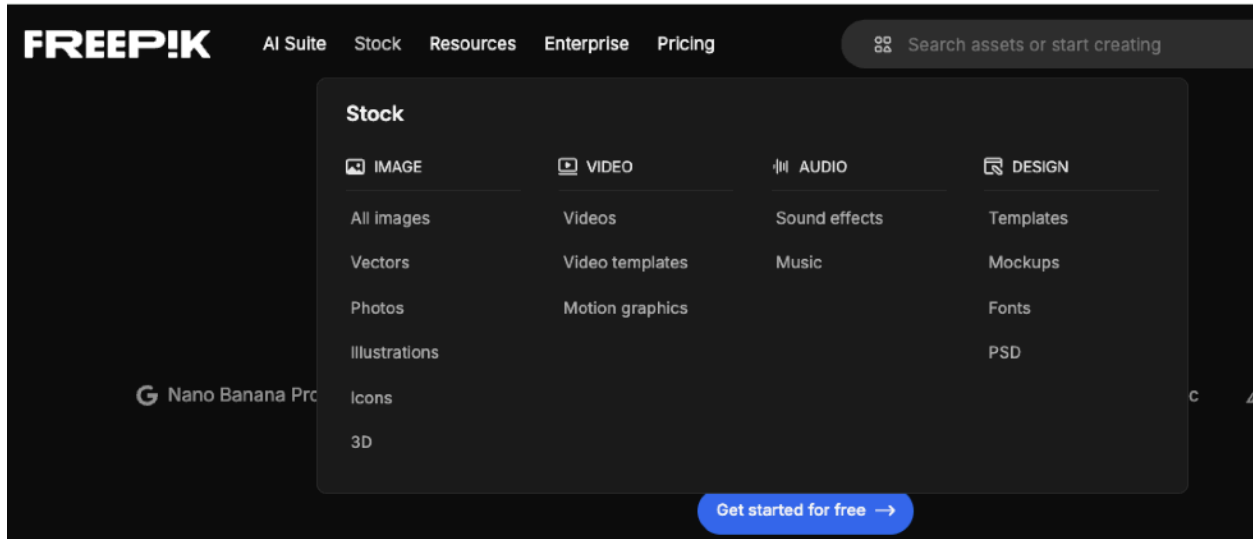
FREEP!K AI Suite Stock Resources Enterprise Pricing

Search assets or start creating

Stock

IMAGE
All images
Vectors
Photos
Illustrations
Icons
3D

VIDEO
Videos
Video templates
Motion graphics

AUDIO
Sound effects
Music

DESIGN
Templates
Mockups
Fonts
PSD

G Nano Banana Pro

c

Get started for free →